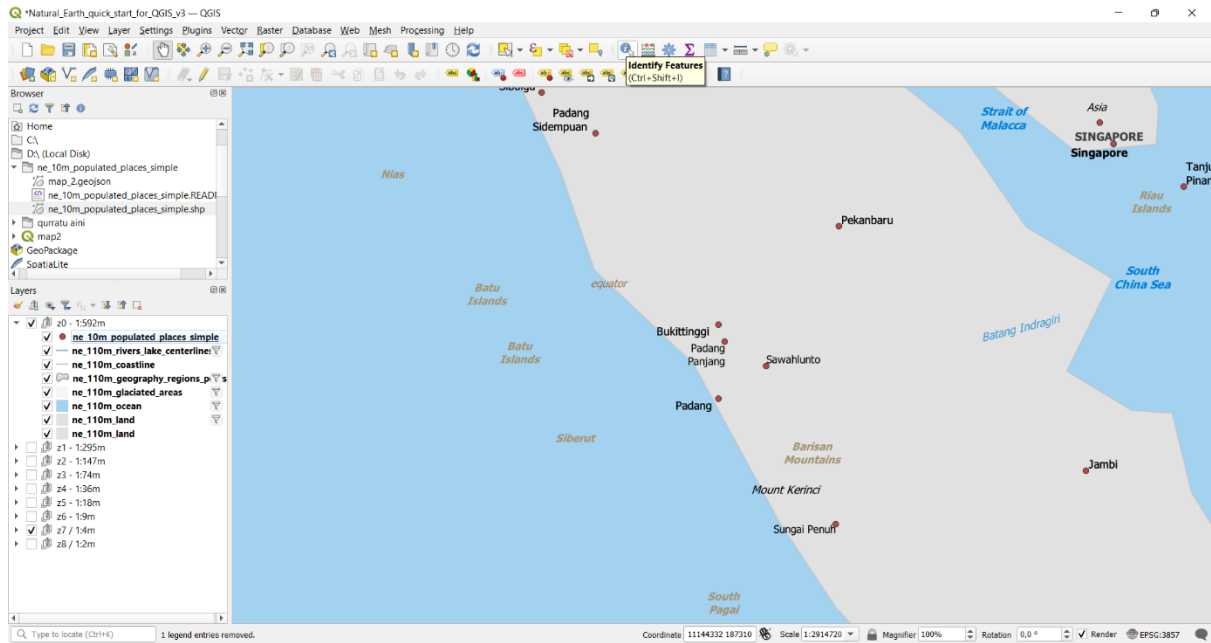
*Natural_Earth_quick_start_for_QGIS_v3 — QGIS

Project Edit View Layer Settings Plugins Vector Raster Database Web Mesh Processing Help

Identify Features
(Ctrl+Shift+I)

Browser
Home
C:\
D:\ (Local Disk)
ne_10m_populated_places_simple
map_2.geojson
ne_10m_populated_places_simple.READI
ne_10m_populated_places_simple.shp
qurratu aini
map2
GeoPackage
SpatiaLite

Layers
z0 - 1:592m
ne_10m_populated_places_simple
ne_110m_rivers_lake_centerline
ne_110m_coastline
ne_110m_geography_regions_p
ne_110m_glaciated_areas
ne_110m_ocean
ne_110m_land
ne_110m_land
z1 - 1:295m
z2 - 1:147m
z3 - 1:74m
z4 - 1:36m
z5 - 1:18m
z6 - 1:9m
z7 / 1:4m
z8 / 1:2m

Sibolga
Padang Sidempuan
Nias
Pekanbaru
Batu Islands
equator
Batu Islands
Bukittinggi
Padang Panjang
Sawahlunto
Padang
Siberut
Barisan Mountains
Mount Kerinci
Sungai Penuh
South Pagai
Strait of Malacca
Asia
SINGAPORE
Singapore
Tanju
Pinar
Riau Islands
South China Sea
Batang Indragiri
Jambi

Type to locate (Ctrl+K)
1 legend entries removed.
Coordinate 11144332 187310
Scale 1:2914720
Magnifier 100%
Rotation 0,0 °
Render
EPSG:3857